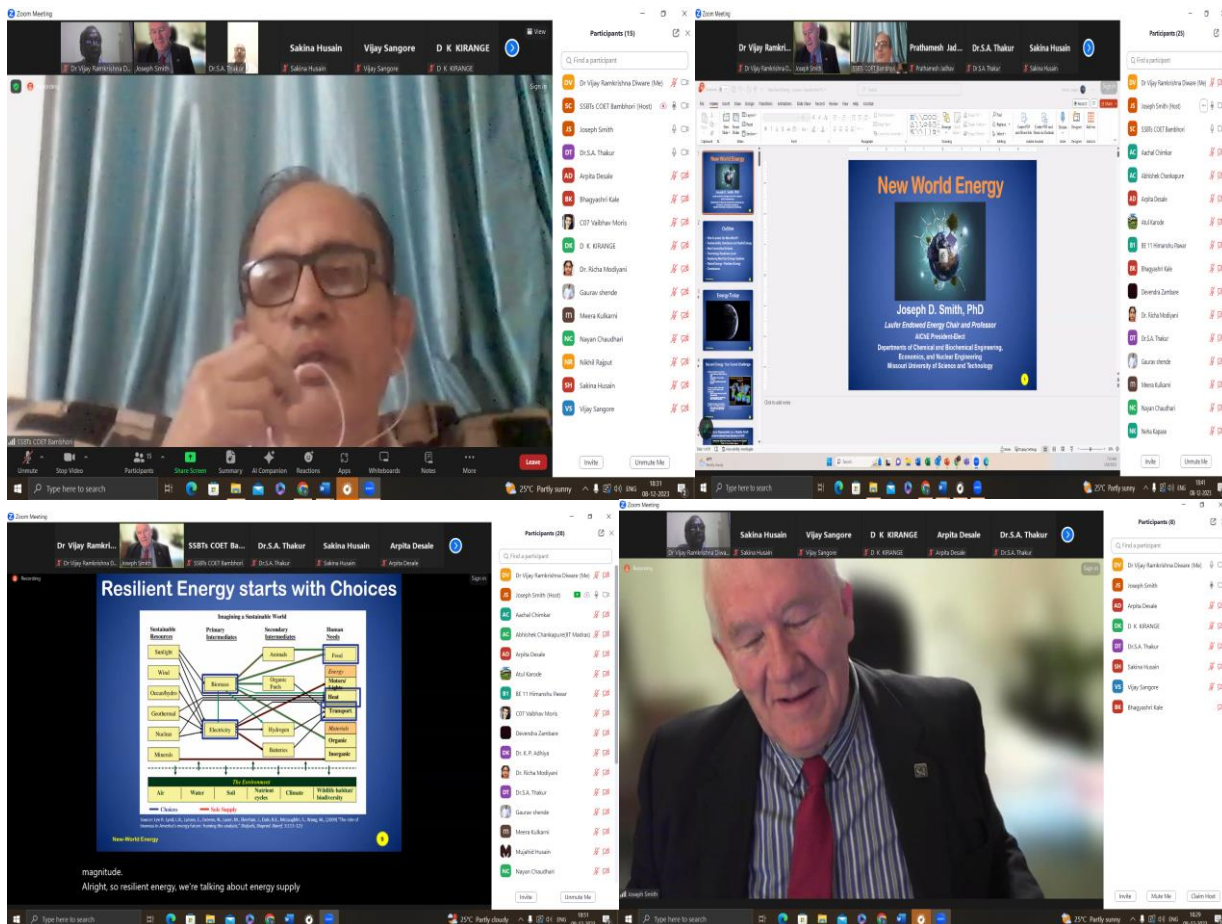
Zoom Meeting

Dr Vijay Ramkrishna D... Joseph Smith Dr.S.A. Thakur Sakina Husain Vijay Sangore D K KIRANGE

Sakina Husain Vijay Sangore D K KIRANGE

View

SSBTs COET Bambhori

Unmute Stop Video Participants Share Screen Summary AI Companion Reactions Apps Whiteboards Notes More Leave

Participants (15)

Find a participant

Dr Vijay Ramkrishna Diware (Me)
SSBTs COET Bambhori (Host)
Joseph Smith
Dr.S.A. Thakur
Arpita Desale
Bhagyashri Kale
C07 Vaibhav Moris
D K KIRANGE
Dr. Richa Modiyani
Gaurav shende
Meera Kulkarni
Nayan Chaudhari
Nikhil Rajput
Sakina Husain
Vijay Sangore

Invite Unmute Me

Type here to search

25°C Partly sunny ENG 10:31 08-12-2023

Zoom Meeting

Dr Vijay Ramkri... Joseph Smith SSBTs COET Bambhori Prathamesh Jad... Dr.S.A. Thakur Sakina Husain

New World Energy

Joseph D. Smith, PhD
Laufer Endowed Energy Chair and Professor
AIChE President-Elect
Departments of Chemical and Biochemical Engineering, Economics, and Nuclear Engineering
Missouri University of Science and Technology

Click to add notes

Participants (25)

Find a participant

Dr Vijay Ramkrishna Diware (Me)
Joseph Smith (Host)
SSBTs COET Bambhori
Aachal Chimkar
Abhishek Chankapure
Arpita Desale
Atul Karode
BE 11 Himanshu Pawar
Bhagyashri Kale
Devendra Zambare
Dr. Richa Modiyani
Dr.S.A. Thakur
Gaurav shende
Meera Kulkarni
Nayan Chaudhari
Neha Kapase

Invite Unmute Me

Type here to search

25°C Partly sunny ENG 10:41 08-12-2023

Zoom Meeting

Dr Vijay Ramkri... Joseph Smith SSBTs COET Ba... Dr.S.A. Thakur Sakina Husain Arpita Desale

Recording

Resilient Energy starts with Choices

Imagining a Sustainable World

| Sustainable Resources | Primary Intermediates | Secondary Intermediates | Human Needs |
|---|---|---|---|
| Sunlight | | Animals | Food |
| Wind | Biomass | Organic Fuels | Energy Motors/ Lights |
| Ocean/hydro | | | Heat |
| Geothermal | | Hydrogen | Transport |
| Nuclear | Electricity | Batteries | Materials Organic |
| Minerals | | | Inorganic |

The Environment

| Air | Water | Soil | Nutrient cycles | Climate | Wildlife habitat/ biodiversity |
|---|---|---|---|---|---|

Choices Sole Supply

New World Energy

magnitude.
Alright, so resilient energy, we're talking about energy supply

Participants (28)

Find a participant

Dr Vijay Ramkrishna Diware (Me)
Joseph Smith (Host)
Aachal Chimkar
Abhishek Chankapure(IIT Madras)
Arpita Desale
Atul Karode
BE 11 Himanshu Pawar
C07 Vaibhav Moris
Devendra Zambare
Dr. K. P. Adhiya
Dr. Richa Modiyani
Dr.S.A. Thakur
Gaurav shende
Meera Kulkarni
Mujahid Husain
Nayan Chaudhari

Invite Unmute Me

Type here to search

25°C Partly cloudy ENG 10:51 08-12-2023

Zoom Meeting

Dr Vijay Ramkrishna Diwa... Sakina Husain Vijay Sangore D K KIRANGE Arpita Desale Dr.S.A. Thakur

Recording

Joseph Smith

Participants (8)

Find a participant

Dr Vijay Ramkrishna Diware (Me)
Joseph Smith
Arpita Desale
D K KIRANGE
Dr.S.A. Thakur
Sakina Husain
Vijay Sangore
Bhagyashri Kale

Invite Mute Me Claim Host

Type here to search

25°C Partly sunny ENG 10:29 08-12-2023